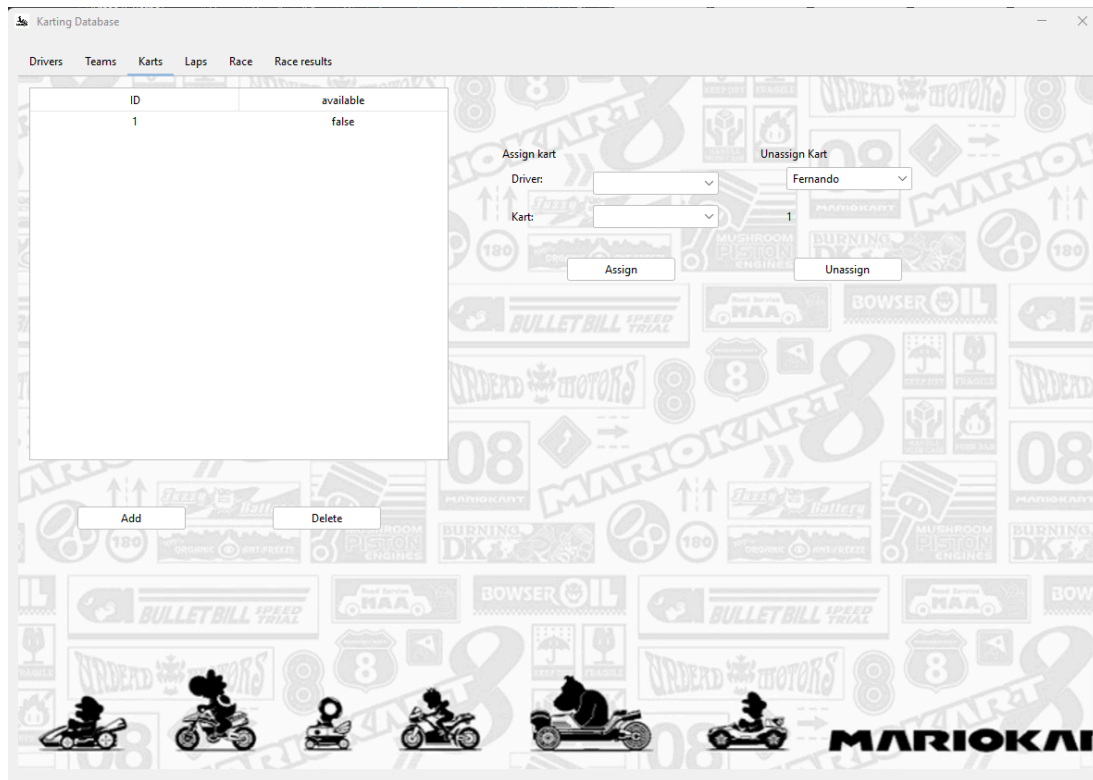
Karting Database

Drivers Teams Karts Laps Race Race results

| ID | available |
|---|---|
| 1 | false |

Assign kart

Driver:

Kart:

Assign

Unassign Kart

Fernando

1

Unassign

Add

Delete

MARIOKA